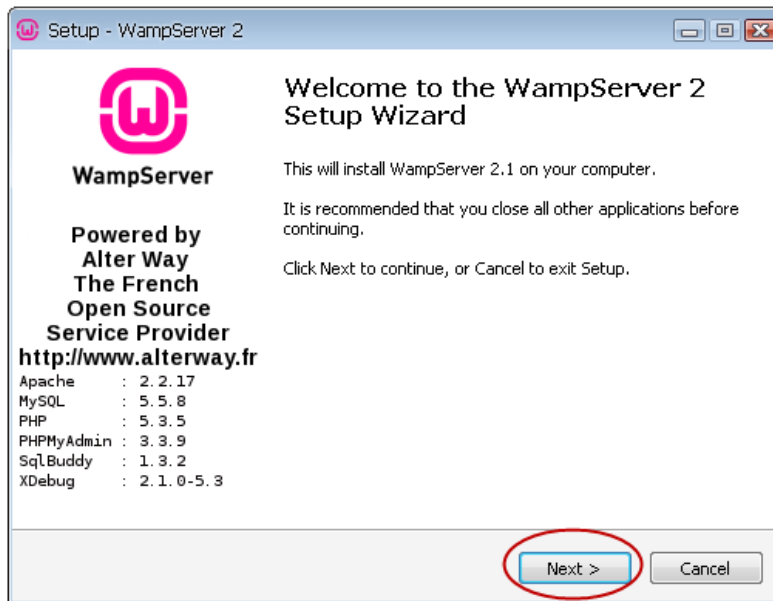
Setup - WampServer 2

WampServer

Powered by
Alter Way
The French
Open Source
Service Provider
http://www.alterway.fr

| | | |
|---|---|---|
| Apache | : | 2.2.17 |
| MySQL | : | 5.5.8 |
| PHP | : | 5.3.5 |
| PHPMyAdmin | : | 3.3.9 |
| SqlBuddy | : | 1.3.2 |
| XDebug | : | 2.1.0-5.3 |

Welcome to the WampServer 2 Setup Wizard

This will install WampServer 2.1 on your computer.

It is recommended that you close all other applications before continuing.

Click Next to continue, or Cancel to exit Setup.

Next >

Cancel